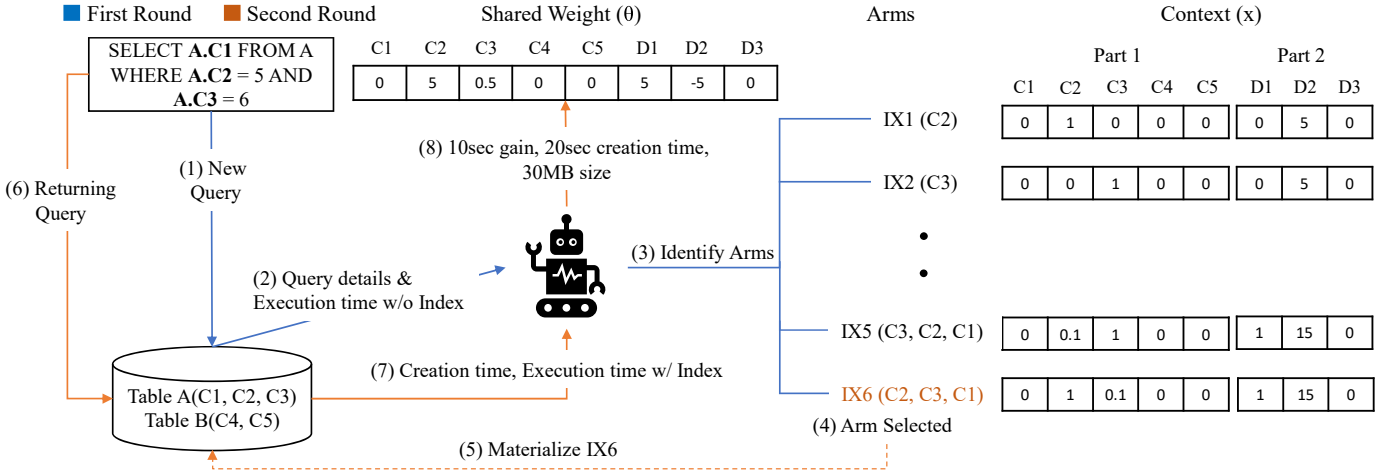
First Round Second Round

SELECT **A.C1** FROM A WHERE **A.C2** = 5 AND **A.C3** = 6

Shared Weight (θ)

| C1 | C2 | C3 | C4 | C5 | D1 | D2 | D3 |
|---|---|---|---|---|---|---|---|
| 0 | 5 | 0.5 | 0 | 0 | 5 | -5 | 0 |

Arms

Context (x)

Part 1 Part 2

| C1 | C2 | C3 | C4 | C5 | D1 | D2 | D3 |
|---|---|---|---|---|---|---|---|
| 0 | 1 | 0 | 0 | 0 | 0 | 5 | 0 |
| 0 | 0 | 1 | 0 | 0 | 0 | 5 | 0 |
| 0 | 0.1 | 1 | 0 | 0 | 1 | 15 | 0 |
| 0 | 1 | 0.1 | 0 | 0 | 1 | 15 | 0 |

IX1 (C2)

IX2 (C3)

IX5 (C3, C2, C1)

IX6 (C2, C3, C1)

(1) New Query

(6) Returning Query

(8) 10sec gain, 20sec creation time, 30MB size

(3) Identify Arms

(2) Query details & Execution time w/o Index

(7) Creation time, Execution time w/ Index

Table A(C1, C2, C3)
Table B(C4, C5)

(4) Arm Selected

(5) Materialize IX6